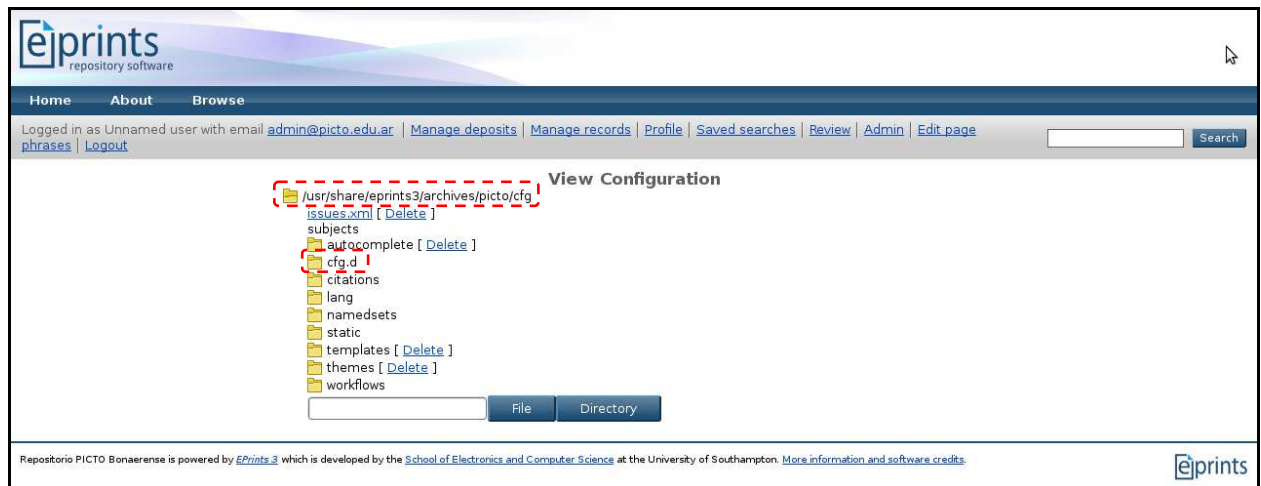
eprints
repository software

Home About Browse

Logged in as Unnamed user with email admin@picto.edu.ar | Manage deposits | Manage records | Profile | Saved searches | Review | Admin | Edit page phrases | Logout

Search

View Configuration

/usr/share/eprints3/archives/picto/cfg
issues.xml [ Delete ]
subjects
autocomplete [ Delete ]
cfg.d
citations
lang
namedsets
static
templates [ Delete ]
themes [ Delete ]
workflows

File Directory

Repositorio PICTO Bonaerense is powered by EPrints 3 which is developed by the School of Electronics and Computer Science at the University of Southampton. More information and software credits.

eprints